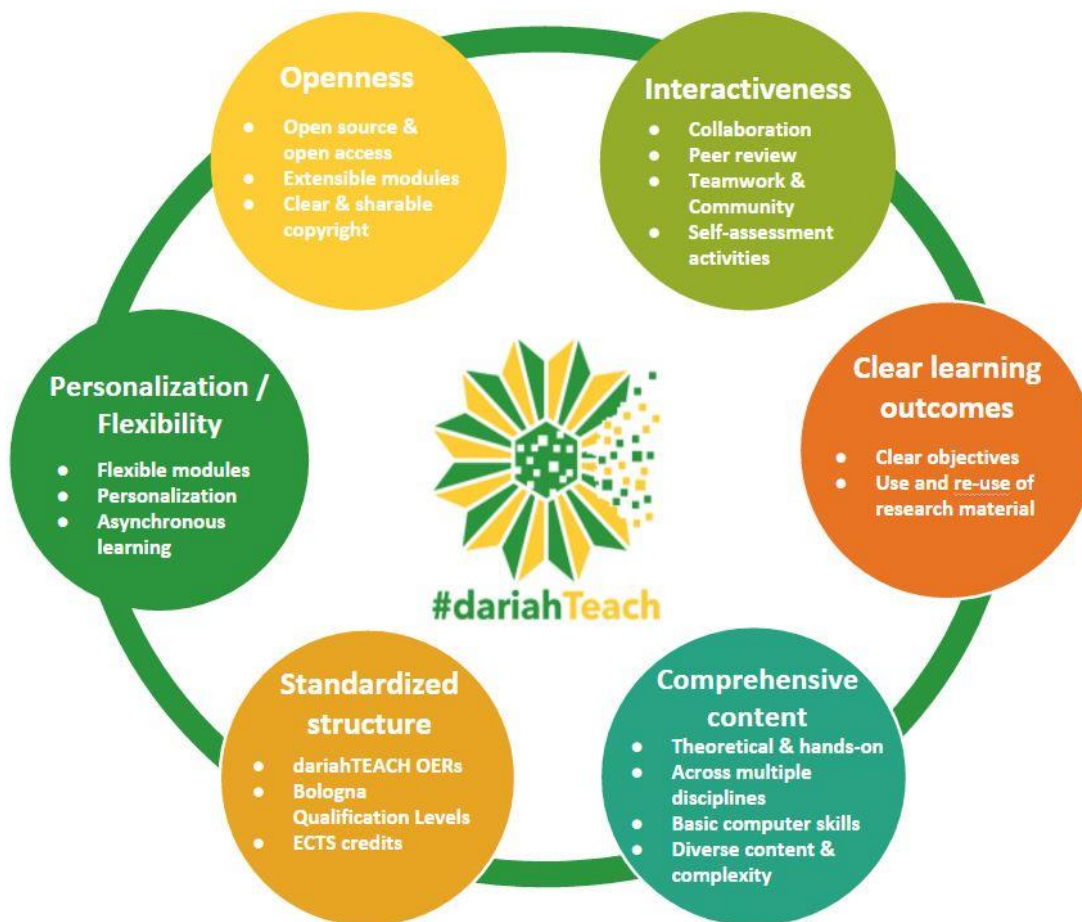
Openness

- Open source & open access
- Extensible modules
- Clear & sharable copyright

Interactiveness

- Collaboration
- Peer review
- Teamwork & Community
- Self-assessment activities

Personalization / Flexibility

- Flexible modules
- Personalization
- Asynchronous learning

#dariahTeach

Clear learning outcomes

- Clear objectives
- Use and re-use of research material

Standardized structure

- dariahTEACH OERs
- Bologna Qualification Levels
- ECTS credits

Comprehensive content

- Theoretical & hands-on
- Across multiple disciplines
- Basic computer skills
- Diverse content & complexity